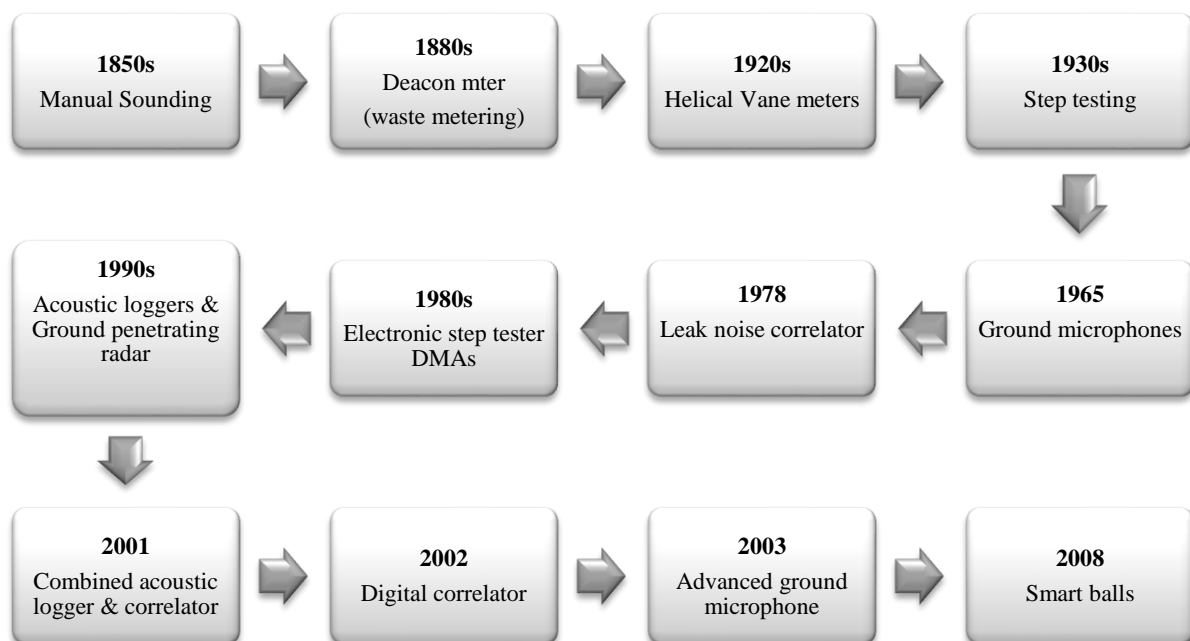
**1850s**
Manual Sounding

**1880s**
Deacon mter (waste metering)

**1920s**
Helical Vane meters

**1930s**
Step testing

**1965**
Ground microphones

**1978**
Leak noise correlator

**1980s**
Electronic step tester DMAs

**1990s**
Acoustic loggers & Ground penetrating radar

**2001**
Combined acoustic logger & correlator

**2002**
Digital correlator

**2003**
Advanced ground microphone

**2008**
Smart balls